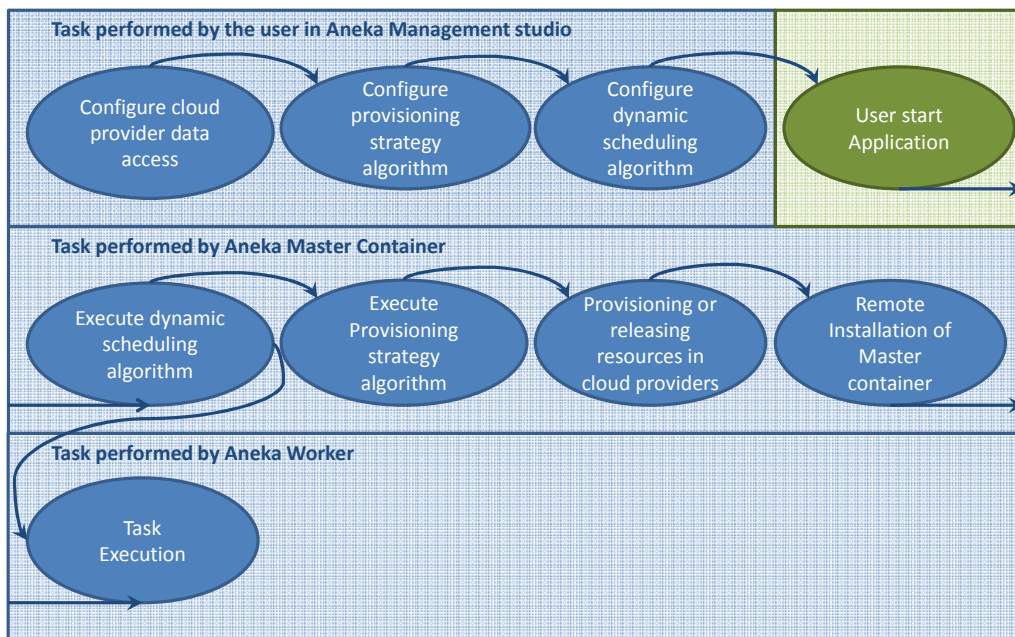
Task performed by the user in Aneka Management studio

Configure cloud provider data access

Configure provisioning strategy algorithm

Configure dynamic scheduling algorithm

User start Application

Task performed by Aneka Master Container

Execute dynamic scheduling algorithm

Execute Provisioning strategy algorithm

Provisioning or releasing resources in cloud providers

Remote Installation of Master container

Task performed by Aneka Worker

Task Execution